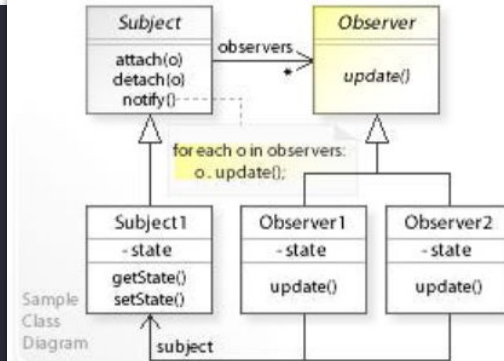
Subject

attach(o)
detach(o)
notify()

observers

*

Observer

update()

for each o in observers:
o. update();

Subject1
- state
getState()
setState()

Observer1
- state
update()

Observer2
- state
update()

Sample Class Diagram

subject